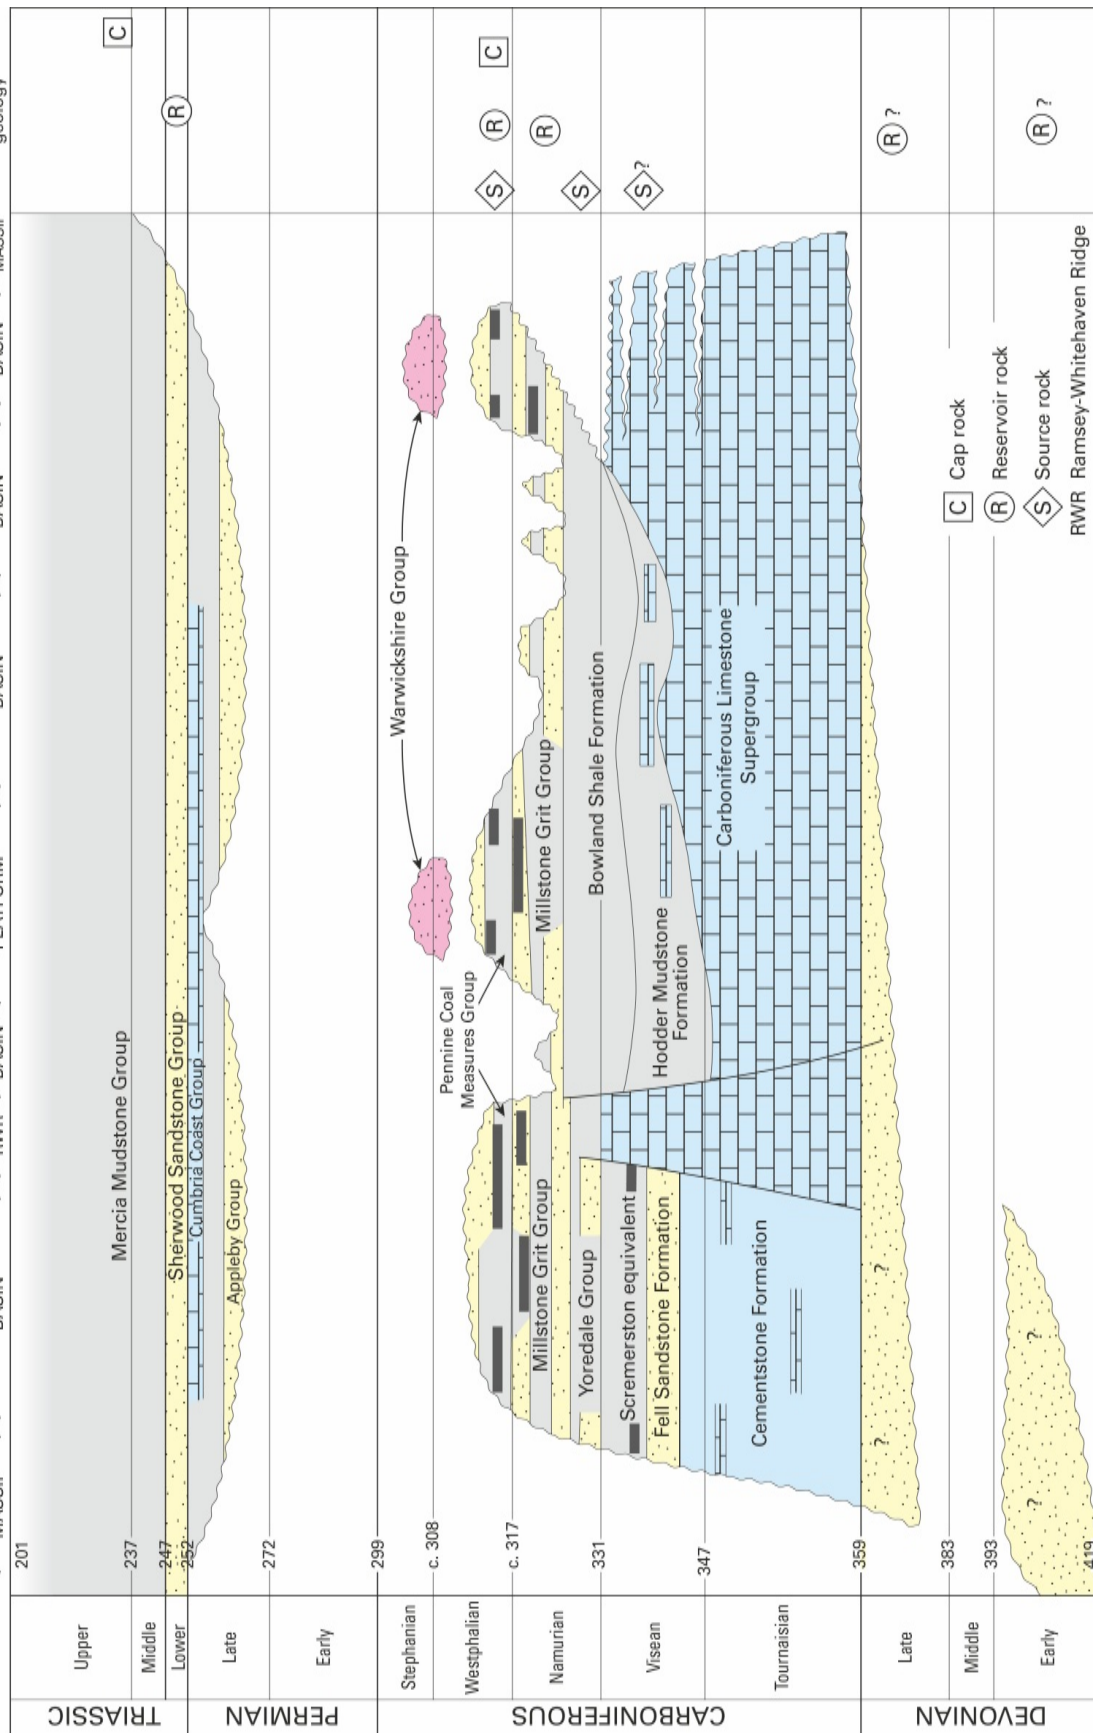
TRIASSIC
Upper
Middle
Lower
PERMIAN
Late
Early
CARBONIFEROUS
Stephanian
Westphalian
Namurian
Visean
Tournaisian
DEVONIAN
Late
Middle
Early

201
237
247
252
272
299
c. 308
c. 317
331
347
359
383
393
419

Mercia Mudstone Group
Sherwood Sandstone Group
Cumbria Coast Group
Appleby Group
Warwickshire Group
Pennine Coal Measures Group
Millstone Grit Group
Yoredale Group
Scremerston equivalent
Fell Sandstone Formation
Cementstone Formation
Millstone Grit Group
Bowland Shale Formation
Hodder Mudstone Formation
Carboniferous Limestone Supergroup

C
R
S
R
C
R
S
S ?
R ?
R ?

C Cap rock
R Reservoir rock
S Source rock
RWR Ramsey-Whitehaven Ridge